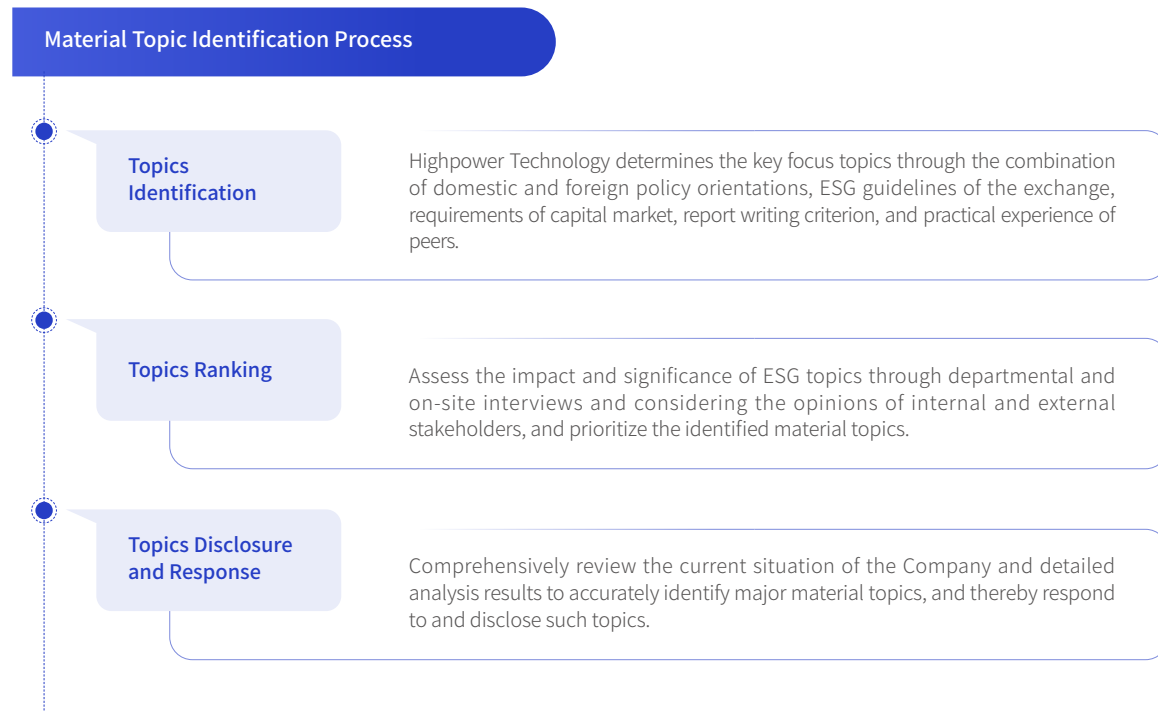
Material Topic Identification Process

Topics Identification

Highpower Technology determines the key focus topics through the combination of domestic and foreign policy orientations, ESG guidelines of the exchange, requirements of capital market, report writing criterion, and practical experience of peers.

Topics Ranking

Assess the impact and significance of ESG topics through departmental and on-site interviews and considering the opinions of internal and external stakeholders, and prioritize the identified material topics.

Topics Disclosure and Response

Comprehensively review the current situation of the Company and detailed analysis results to accurately identify major material topics, and thereby respond to and disclose such topics.